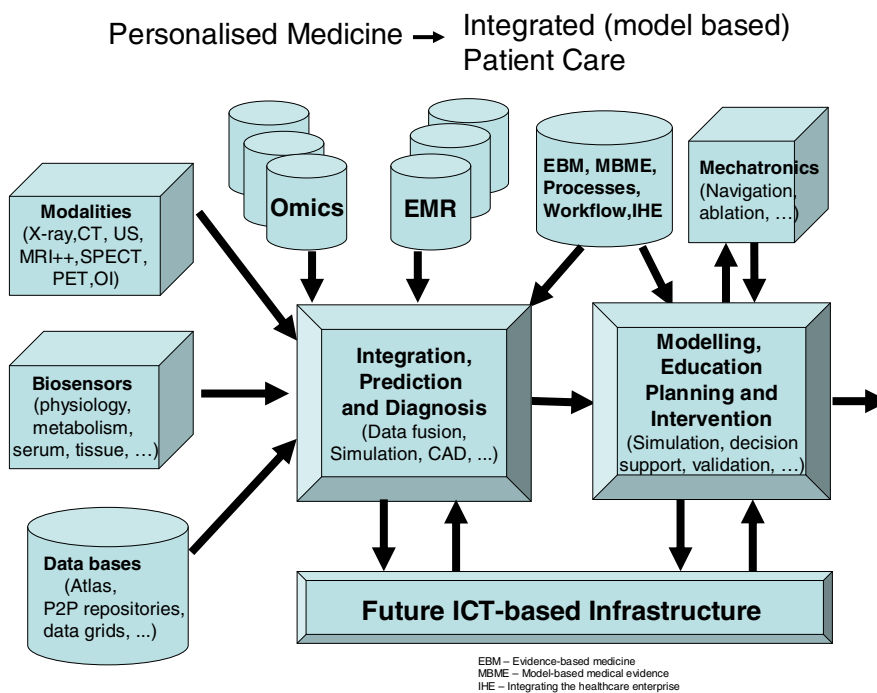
Personalised Medicine → Integrated (model based) Patient Care

Modalities (X-ray,CT, US, MRI++,SPECT, PET,OI)

Omics

EMR

EBM, MBME, Processes, Workflow,IHE

Mechatronics (Navigation, ablation, …)

Biosensors (physiology, metabolism, serum, tissue, …)

Integration, Prediction and Diagnosis (Data fusion, Simulation, CAD, ...)

Modelling, Education Planning and Intervention (Simulation, decision support, validation, …)

Data bases (Atlas, P2P repositories, data grids, ...)

Future ICT-based Infrastructure

EBM – Evidence-based medicine
MBME – Model-based medical evidence
IHE – Integrating the healthcare enterprise